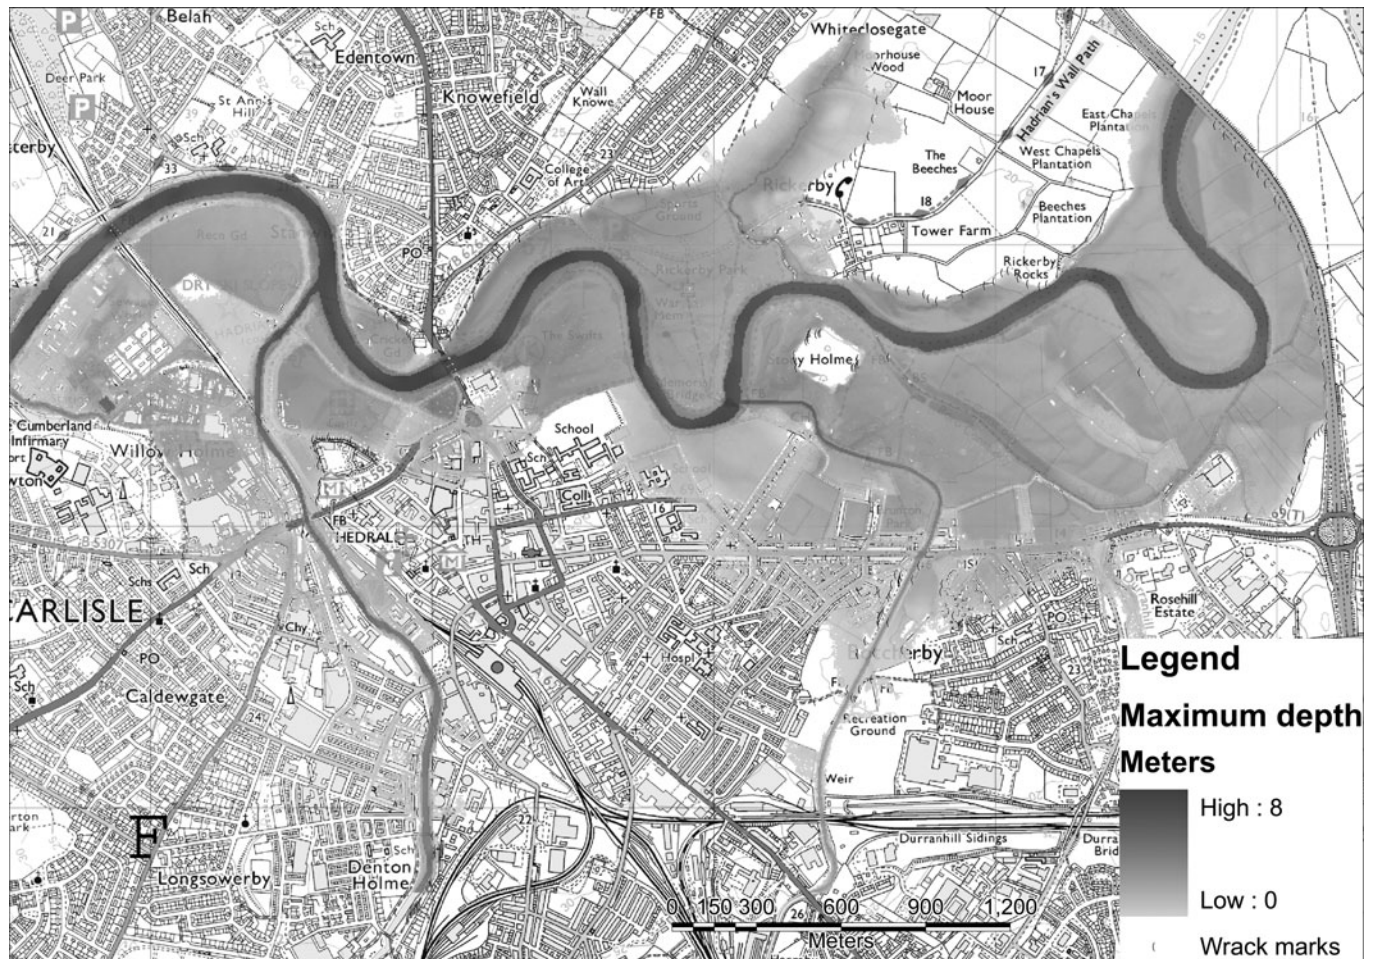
P
Belah
Sch
Edentown
Deer Park
P
St Ann's Hill
Knowefield
Wall Knowe
Whiteclosegate
Moorhouse Wood
Moor House
17
Hadrian's Wall Path
East Chapels Plantation
West Chapels Plantation
The Beeches
Beeches Plantation
sterby
33
Sch
College of Art
23
Rickerby
18
Tower Farm
Rickerby Rocks
21
Recn Gd
Sports Ground
P
PO
Rickerby Park
DR
The Swifts
Stony Holme
Cumberland Infirmary
Willow Holme
School
Sch
Coll
16
FB
HEDRAL
TH
Sch
CARLISLE
Sch
Chy
PO
PO
Sch
Caldewgate
24
Hospl
Sch
Botcherby
Recreation Ground
Weir
Rosehill Estate
22
Durranhill Sidings
F
Longsowerby
Sch
Denton Holme
26
0 150 300 600 900 1,200
Meters
Legend
Maximum depth
Meters
High : 8
Low : 0
Wrack marks